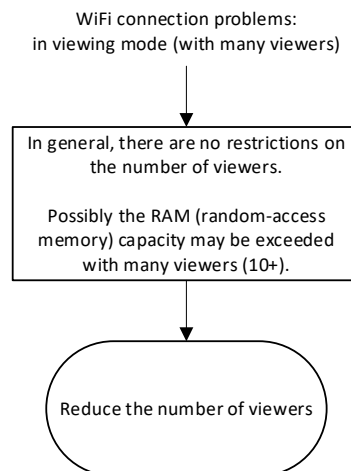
WiFi connection problems: in viewing mode (with many viewers)

In general, there are no restrictions on the number of viewers.

Possibly the RAM (random-access memory) capacity may be exceeded with many viewers (10+).

Reduce the number of viewers